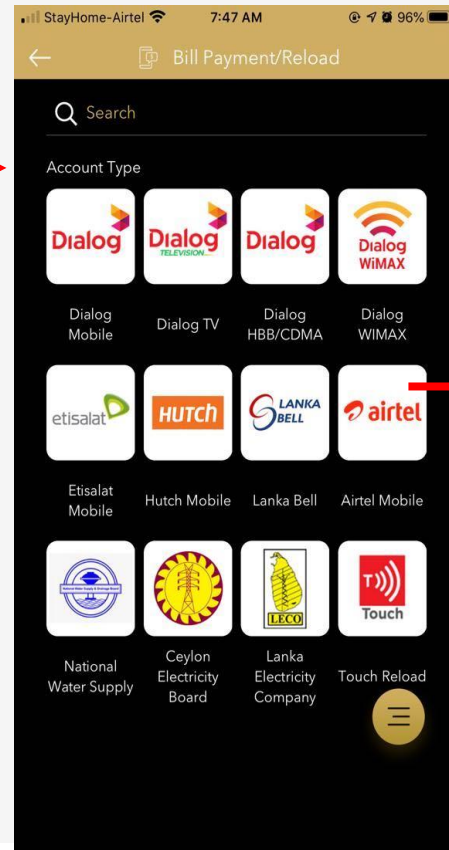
StayHome-Airtel 7:47 AM 96%

Bill Payment/Reload

Search

Account Type

Dialog

Dialog TELEVISION

Dialog

Dialog WiMAX

Dialog Mobile

Dialog TV

Dialog HBB/CDMA

Dialog WIMAX

etisalat

HUTCH

LANKA BELL

airtel

Etisalat Mobile

Hutch Mobile

Lanka Bell

Airtel Mobile

LECO

Touch

National Water Supply

Ceylon Electricity Board

Lanka Electricity Company

Touch Reload